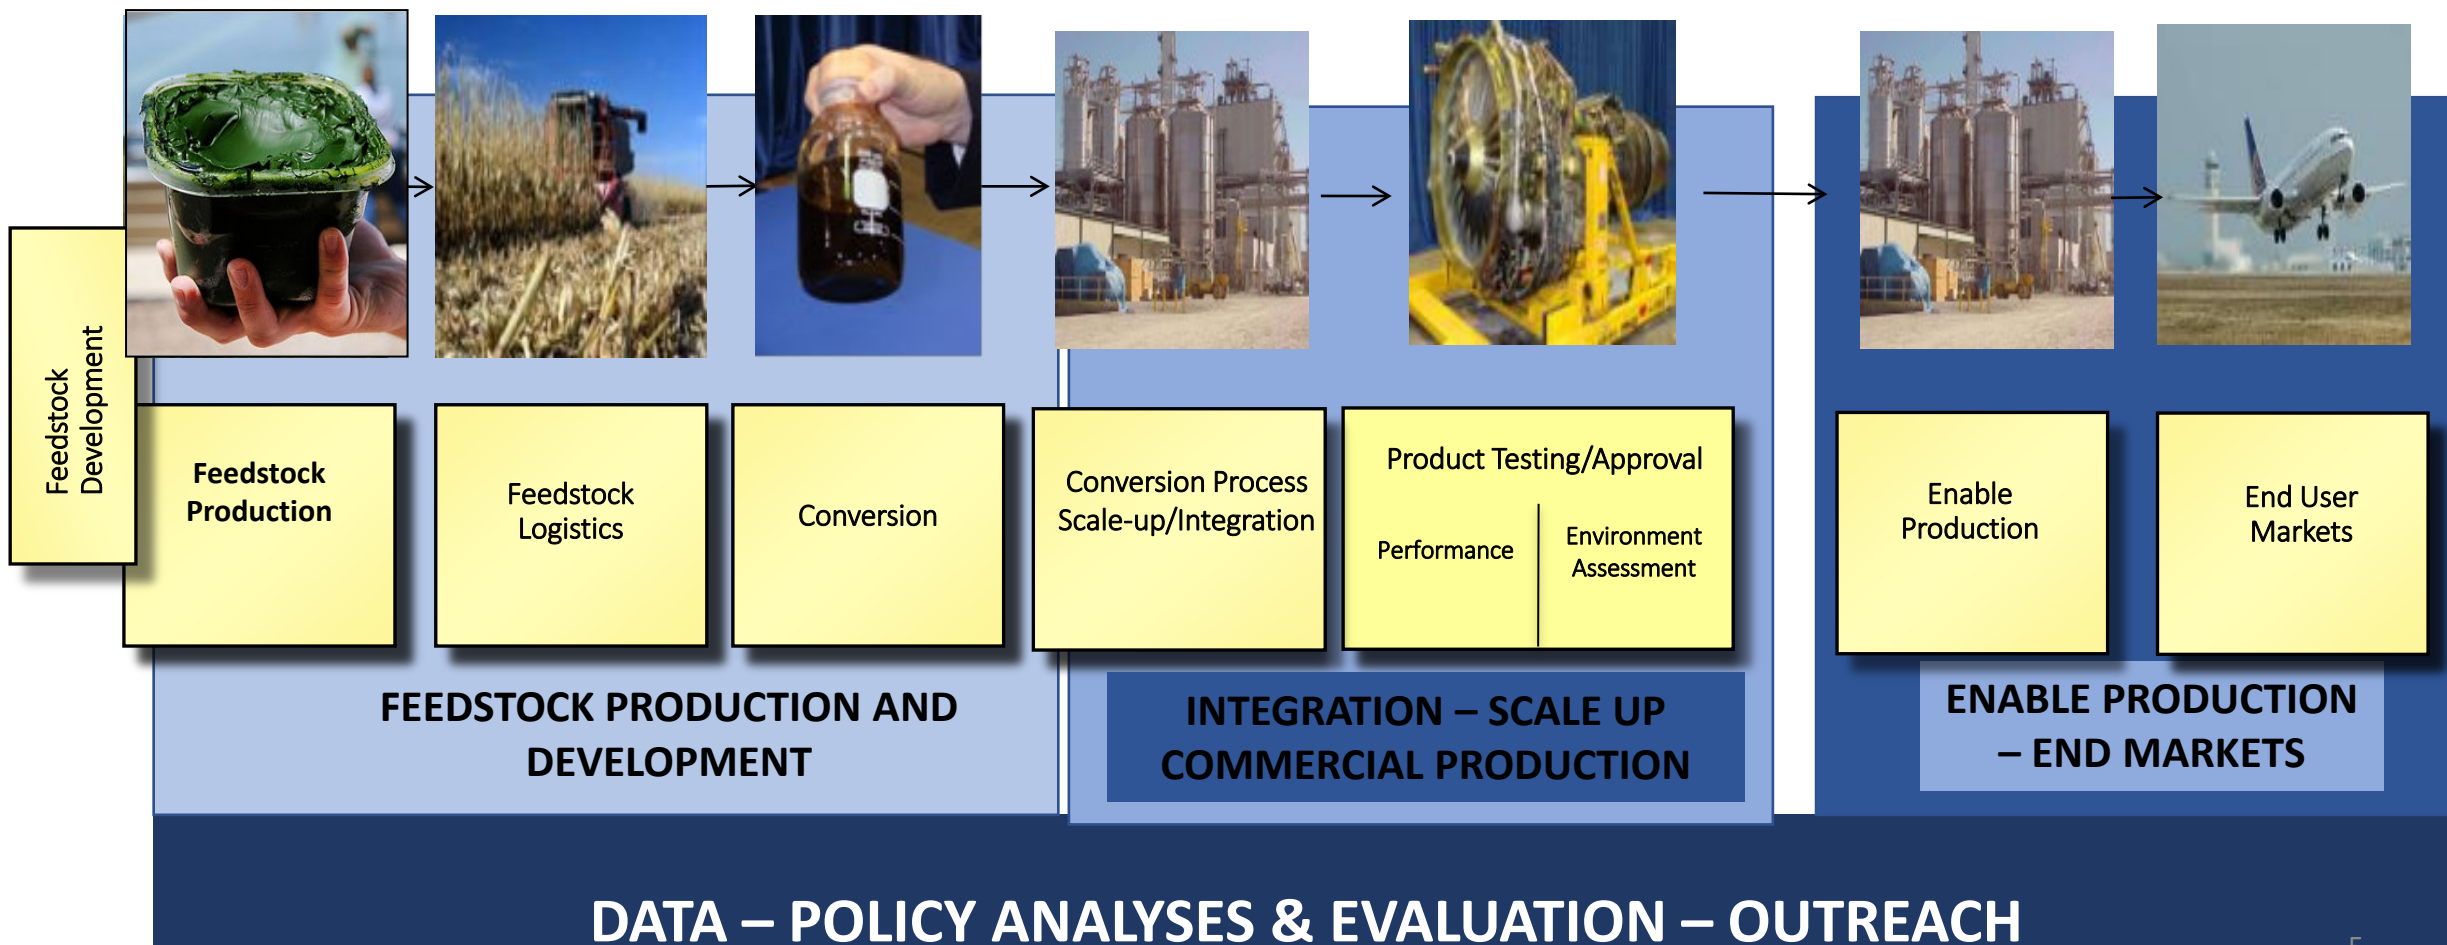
Feedstock Development

Feedstock Production

Feedstock Logistics

Conversion

Conversion Process Scale-up/Integration

Product Testing/Approval

Performance

Environment Assessment

Enable Production

End User Markets

FEEDSTOCK PRODUCTION AND DEVELOPMENT

INTEGRATION – SCALE UP COMMERCIAL PRODUCTION

ENABLE PRODUCTION – END MARKETS

DATA – POLICY ANALYSES & EVALUATION – OUTREACH